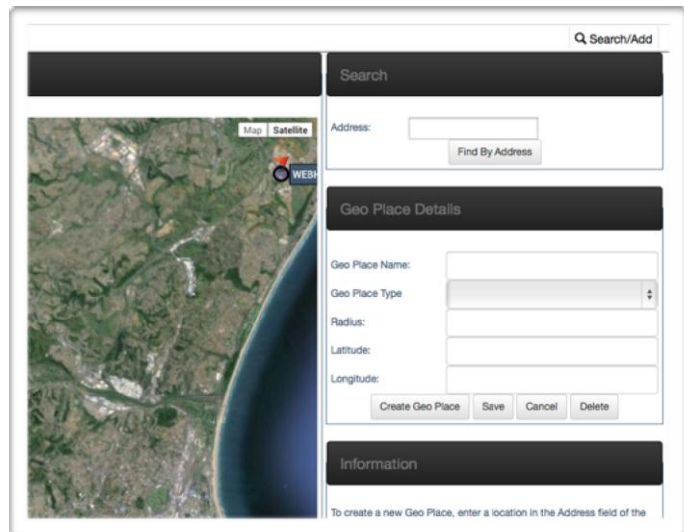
Search/Add

Map Satellite

WEBH

Search

Address:

Find By Address

Geo Place Details

Geo Place Name:

Geo Place Type

Radius:

Latitude:

Longitude:

Create Geo Place Save Cancel Delete

Information

To create a new Geo Place, enter a location in the Address field of the